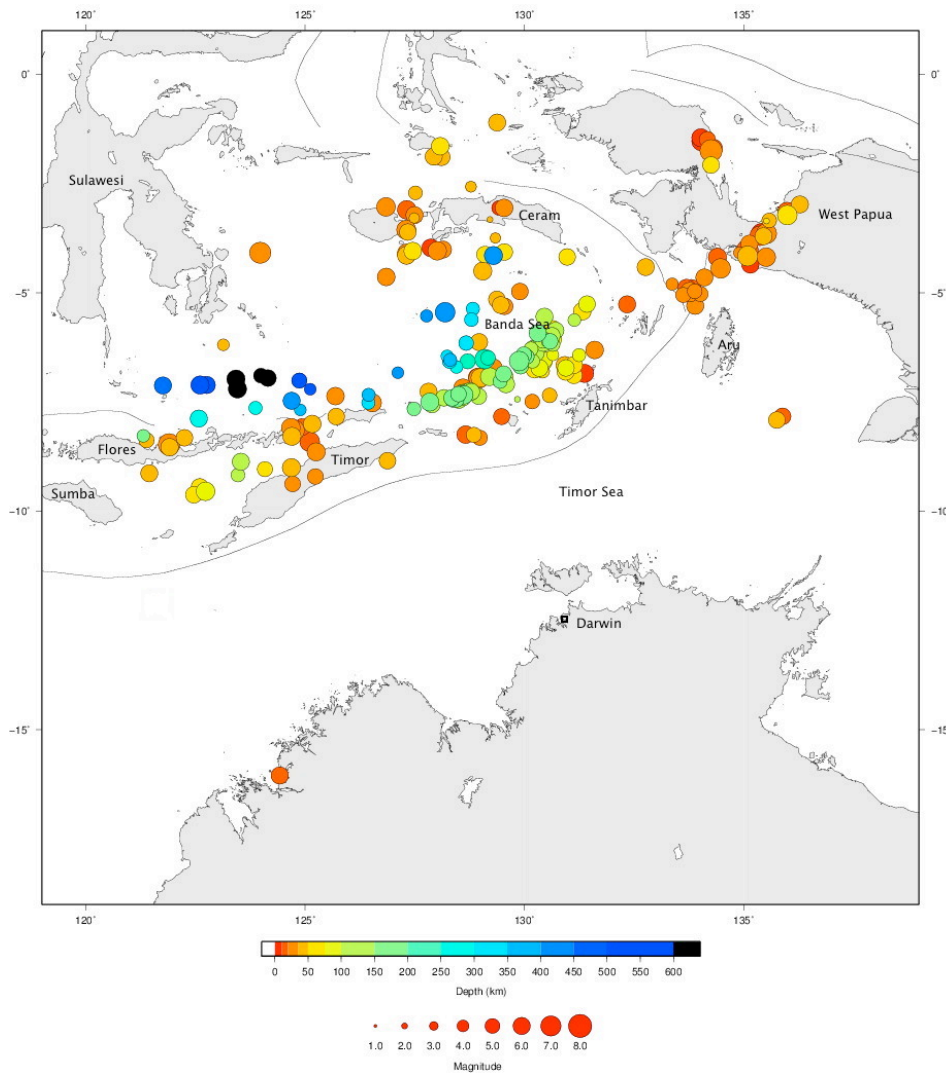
120˚ 125˚ 130˚ 135˚

0˚ 0˚

Sulawesi

Ceram

West Papua

-5˚ -5˚

Banda Sea

Aru

Tanimbar

Flores

Timor

Sumba

Timor Sea

-10˚ -10

Darwin

-15˚ -15

120˚ 125˚ 130˚ 135˚

0 50 100 150 200 250 300 350 400 450 500 550 600

Depth (km)

1.0 2.0 3.0 4.0 5.0 6.0 7.0 8.0

Magnitude